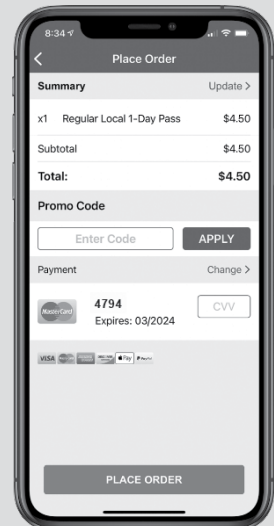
8:34

Place Order

Summary

Update >

x1 Regular Local 1-Day Pass $4.50

Subtotal $4.50

Total: $4.50

Promo Code

Enter Code

APPLY

Payment

Change >

MasterCard

4794

Expires: 03/2024

CVV

VISA Pay PayPal

PLACE ORDER